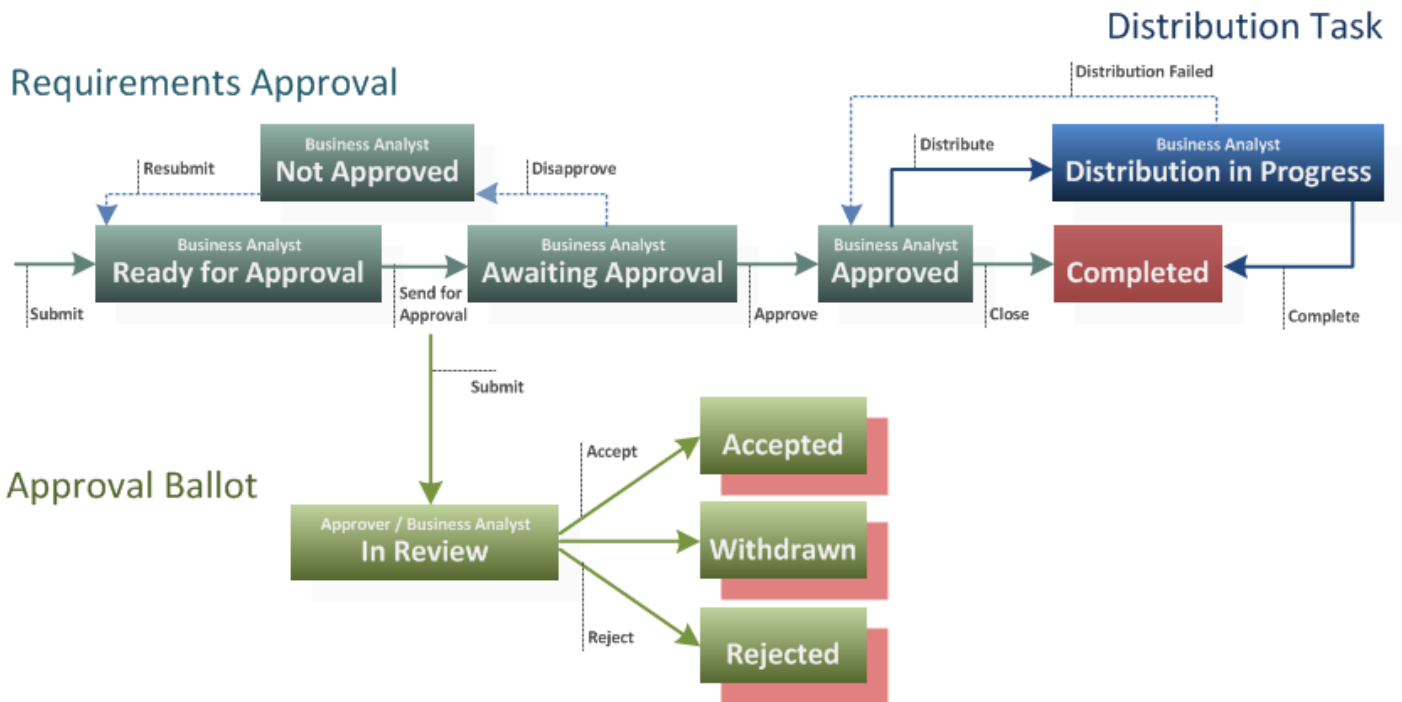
Distribution Task

Requirements Approval

Distribution Failed

Business Analyst
Not Approved

Resubmit

Disapprove

Distribute

Business Analyst
Distribution in Progress

Business Analyst
Ready for Approval

Business Analyst
Awaiting Approval

Business Analyst
Approved

Completed

Submit

Send for Approval

Approve

Close

Complete

Submit

Accept

Accepted

Approval Ballot

Approver / Business Analyst
In Review

Withdrawn

Reject

Rejected